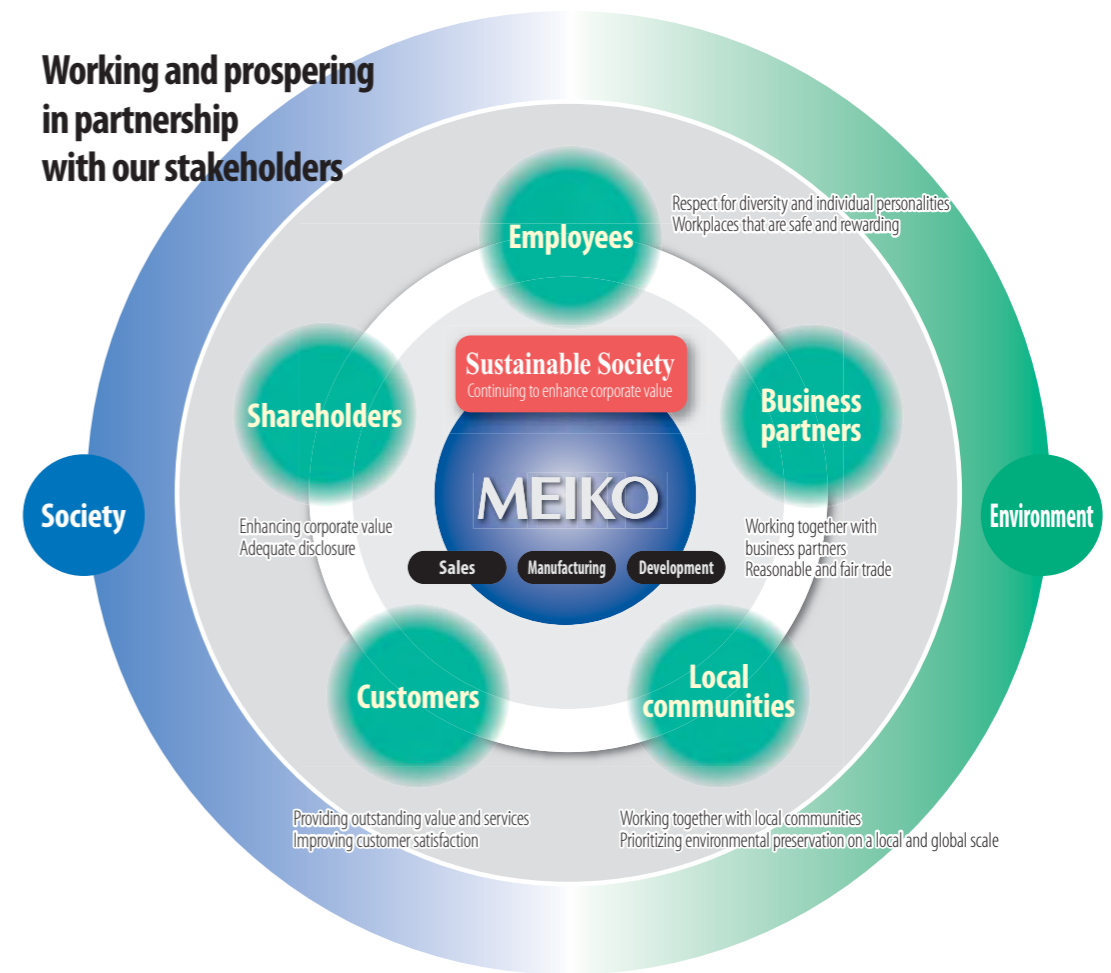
Working and prospering in partnership with our stakeholders

Employees

Respect for diversity and individual personalities
Workplaces that are safe and rewarding

Sustainable Society
Continuing to enhance corporate value

Shareholders

Business partners

Society

MEIKO

Environment

Enhancing corporate value
Adequate disclosure

Sales
Manufacturing
Development

Working together with business partners
Reasonable and fair trade

Customers

Local communities

Providing outstanding value and services
Improving customer satisfaction

Working together with local communities
Prioritizing environmental preservation on a local and global scale